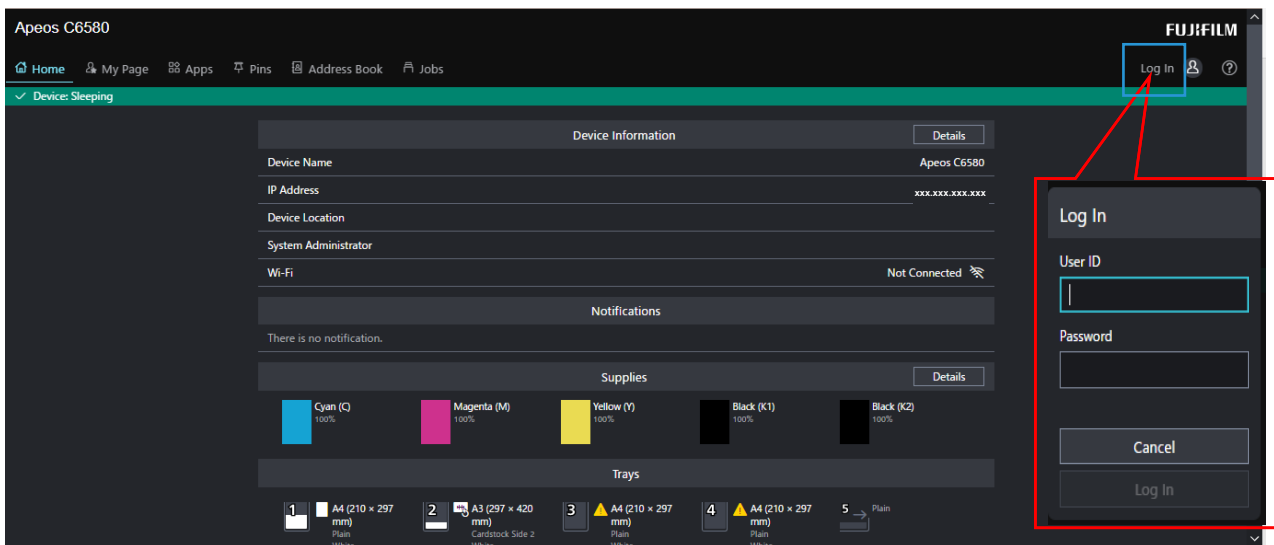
Apeos C6580

FUJIFILM

Home My Page Apps Pins Address Book Jobs

Log In

Device: Sleeping

Device Information

Details

| Device Name | Apeos C6580 |
|---|---|
| IP Address | xxx.xxx.xxx.xxx |
| Device Location | |
| System Administrator | |
| Wi-Fi | Not Connected |

Notifications

There is no notification.

Supplies

Details

Cyan (C) 100%

Magenta (M) 100%

Yellow (Y) 100%

Black (K1) 100%

Black (K2) 100%

Trays

1 A4 (210 × 297 mm) Plain White

2 A3 (297 × 420 mm) Cardstock Side 2

3 A4 (210 × 297 mm) Plain White

4 A4 (210 × 297 mm) Plain White

5 Plain

Log In

User ID

Password

Cancel

Log In